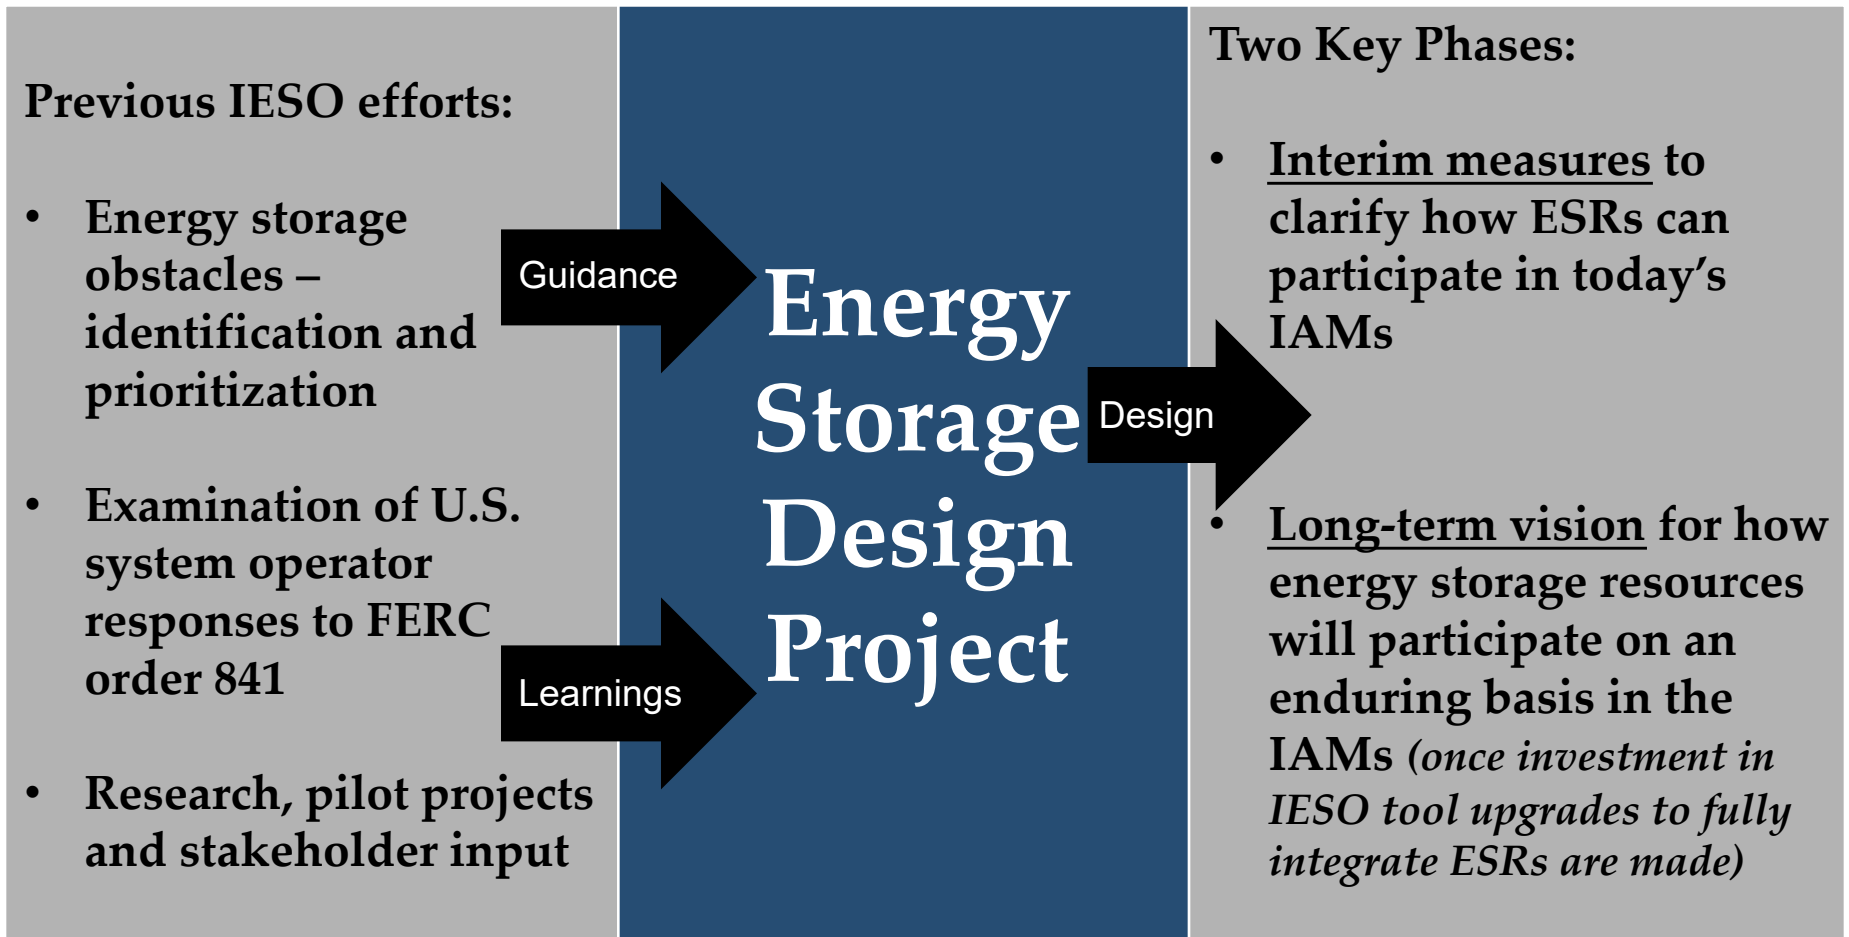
Previous IESO efforts:

- Energy storage obstacles – identification and prioritization

- Examination of U.S. system operator responses to FERC order 841

- Research, pilot projects and stakeholder input

Guidance

Learnings

Energy Storage Design Project

Design

Two Key Phases:

- Interim measures to clarify how ESRs can participate in today's IAMs

- Long-term vision for how energy storage resources will participate on an enduring basis in the IAMs (once investment in IESO tool upgrades to fully integrate ESRs are made)